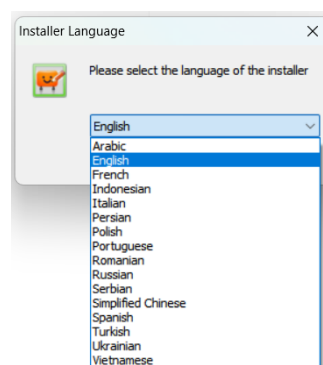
Installer Language

Please select the language of the installer

English

Arabic
English
French
Indonesian
Italian
Persian
Polish
Portuguese
Romanian
Russian
Serbian
Simplified Chinese
Spanish
Turkish
Ukrainian
Vietnamese